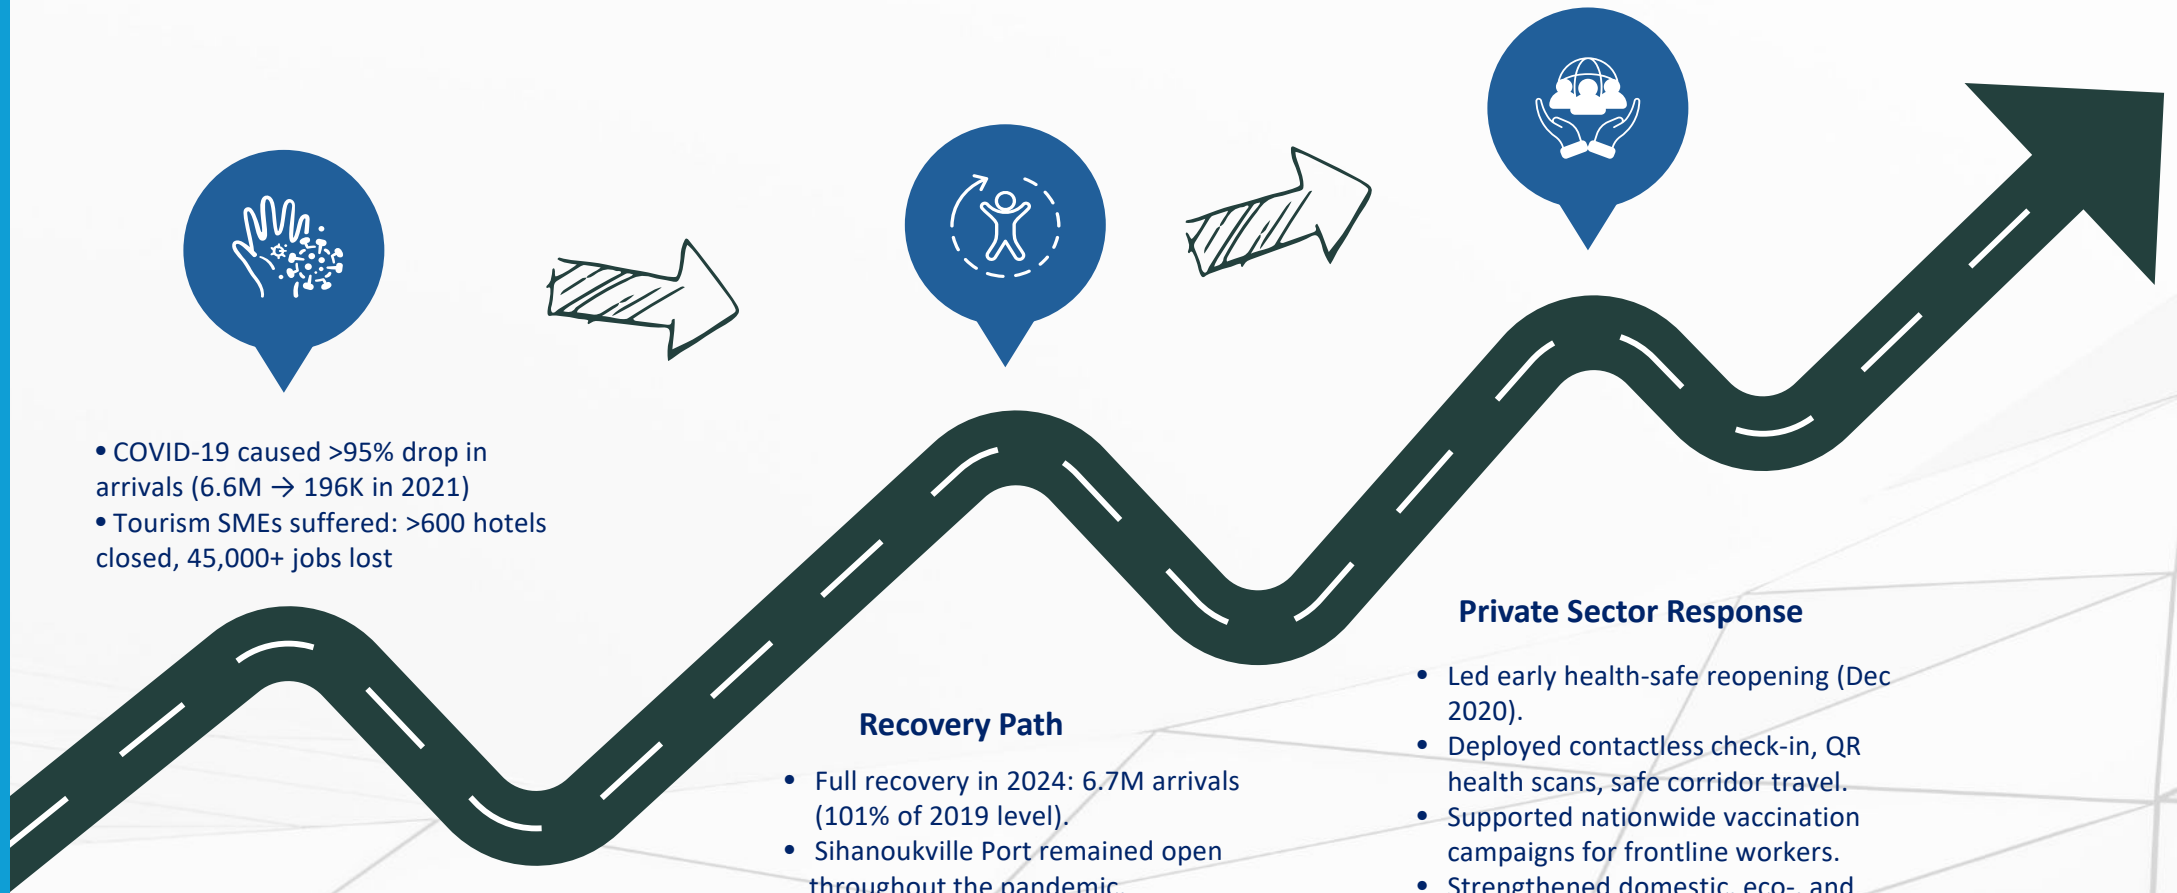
• COVID-19 caused >95% drop in arrivals (6.6M → 196K in 2021)
• Tourism SMEs suffered: >600 hotels closed, 45,000+ jobs lost

Recovery Path

• Full recovery in 2024: 6.7M arrivals (101% of 2019 level).
• Sihanoukville Port remained open throughout the pandemic.

Private Sector Response

• Led early health-safe reopening (Dec 2020).
• Deployed contactless check-in, QR health scans, safe corridor travel.
• Supported nationwide vaccination campaigns for frontline workers.
• Strengthened domestic, eco-, and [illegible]